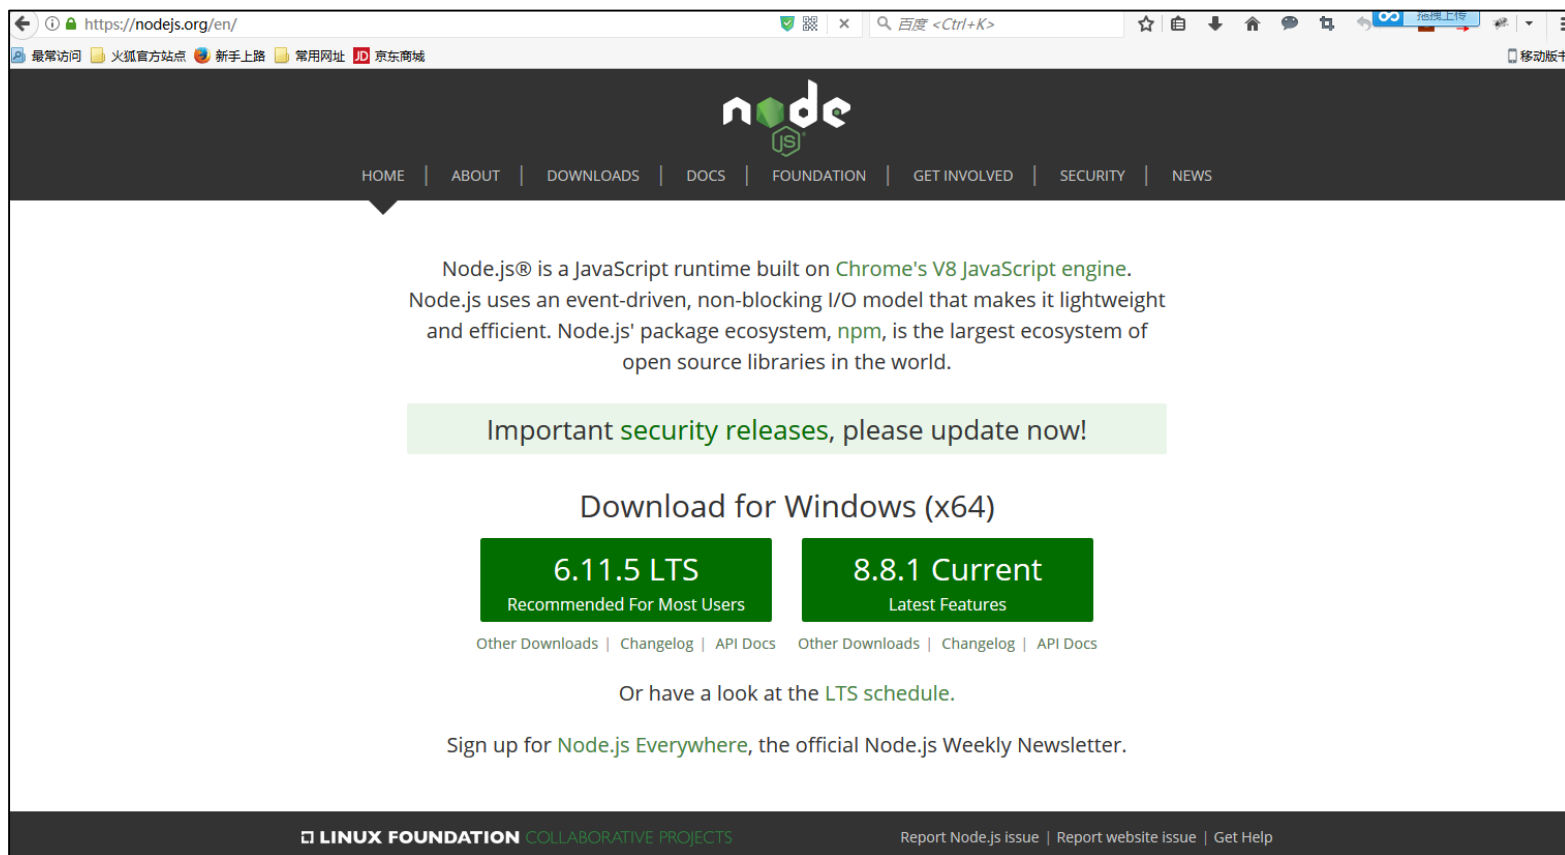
https://nodejs.org/en/

百度 <Ctrl+K>

拖拽上传

最常访问 火狐官方站点 新手上路 常用网址 京东商城

移动版书

node JS

HOME | ABOUT | DOWNLOADS | DOCS | FOUNDATION | GET INVOLVED | SECURITY | NEWS

Node.js® is a JavaScript runtime built on Chrome's V8 JavaScript engine. Node.js uses an event-driven, non-blocking I/O model that makes it lightweight and efficient. Node.js' package ecosystem, npm, is the largest ecosystem of open source libraries in the world.

Important security releases, please update now!

Download for Windows (x64)

6.11.5 LTS
Recommended For Most Users

8.8.1 Current
Latest Features

Other Downloads | Changelog | API Docs

Other Downloads | Changelog | API Docs

Or have a look at the LTS schedule.

Sign up for Node.js Everywhere, the official Node.js Weekly Newsletter.

LINUX FOUNDATION COLLABORATIVE PROJECTS

Report Node.js issue | Report website issue | Get Help